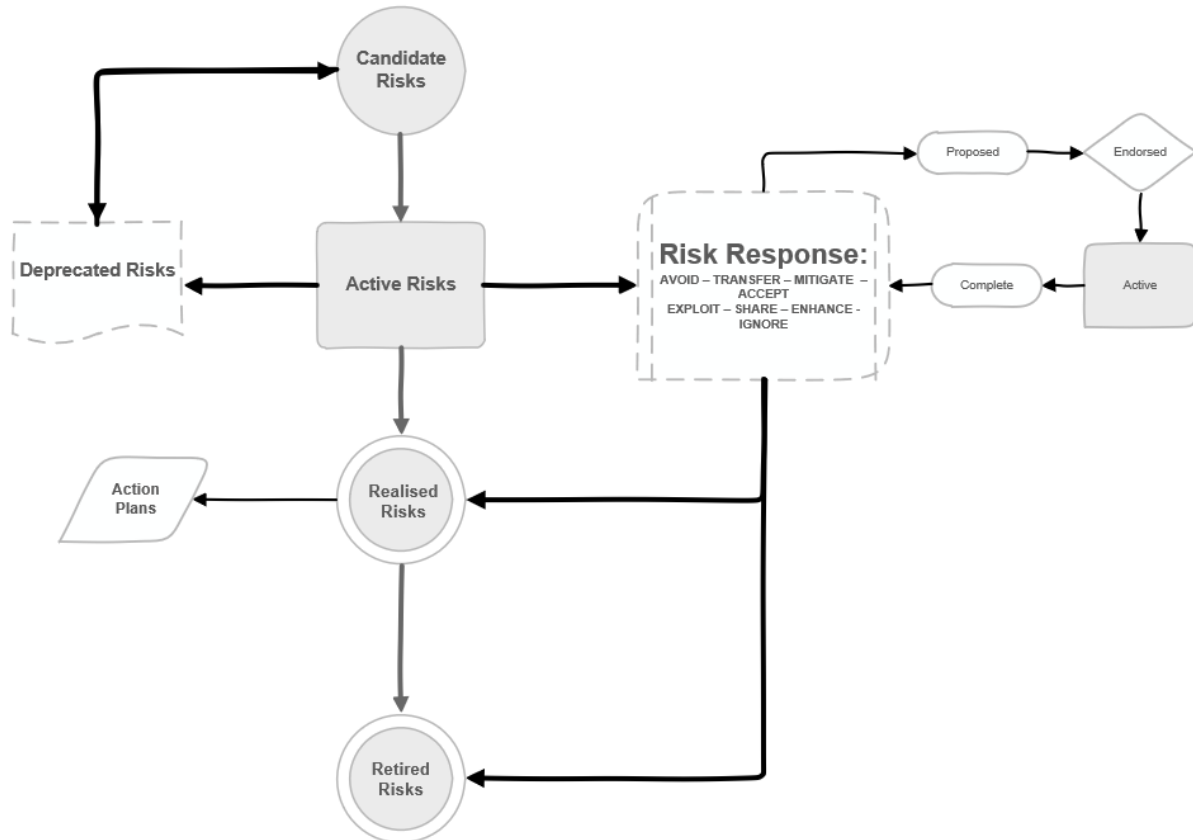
Candidate Risks

Proposed

Endorsed

Deprecated Risks

Active Risks

Risk Response:
AVOID – TRANSFER – MITIGATE – ACCEPT
EXPLOIT – SHARE – ENHANCE - IGNORE

Complete

Active

Action Plans

Realised Risks

Retired Risks